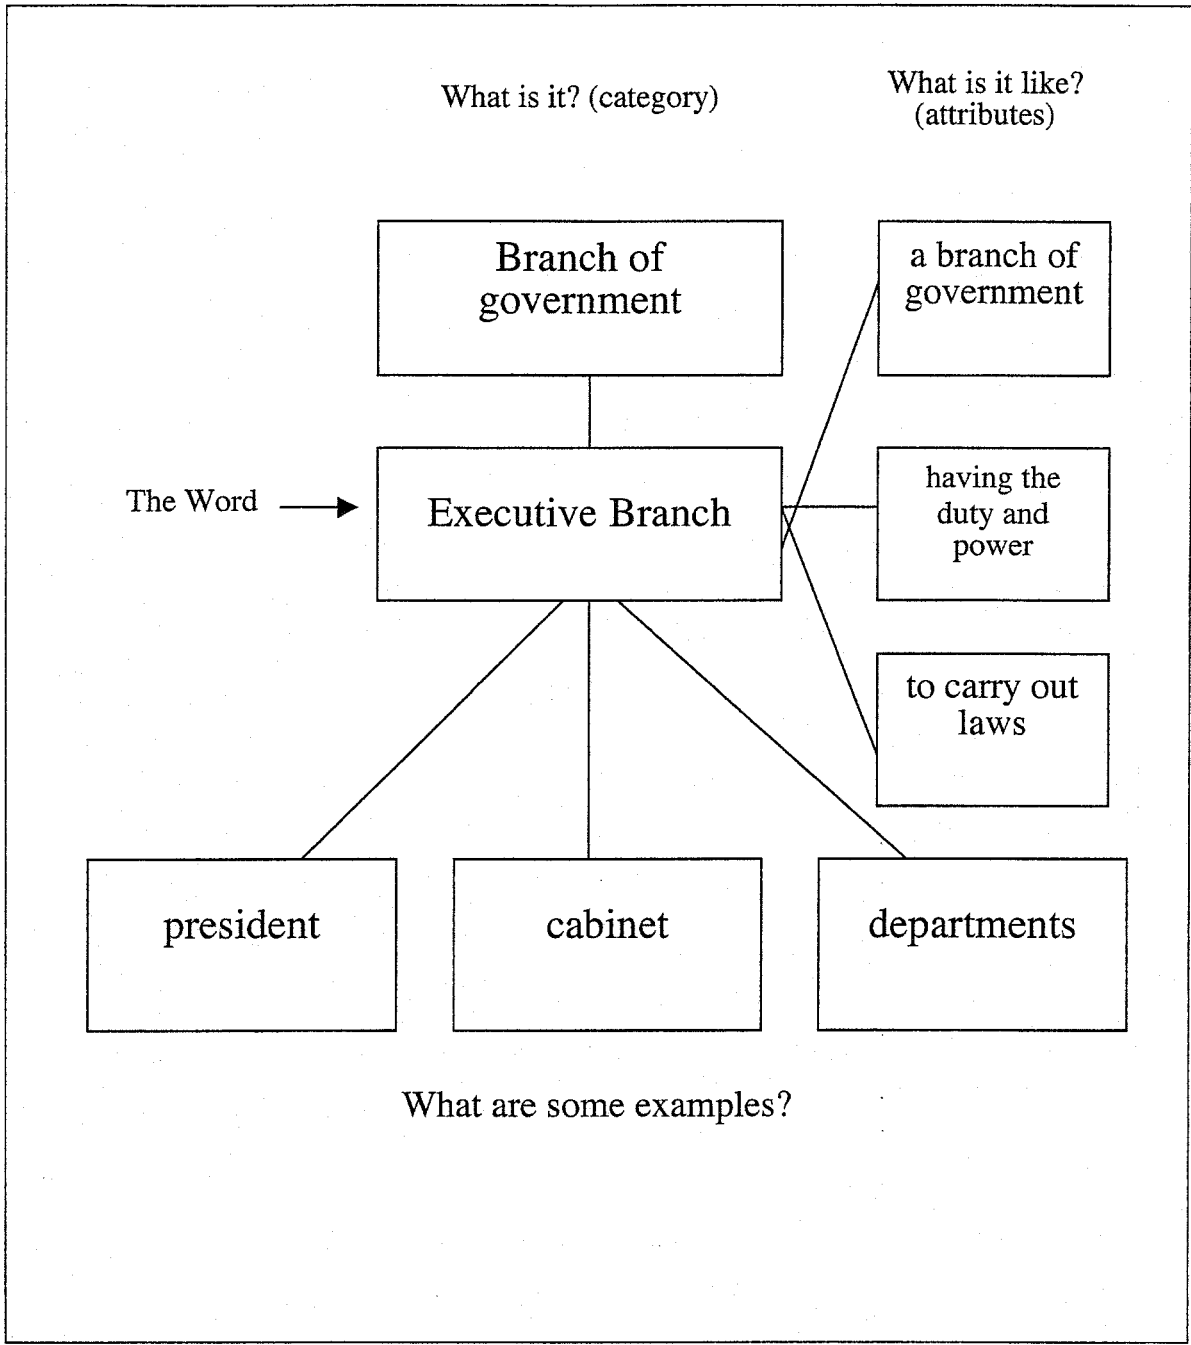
What is it? (category)

What is it like? (attributes)

Branch of government

a branch of government

The Word

Executive Branch

having the duty and power

to carry out laws

president

cabinet

departments

What are some examples?